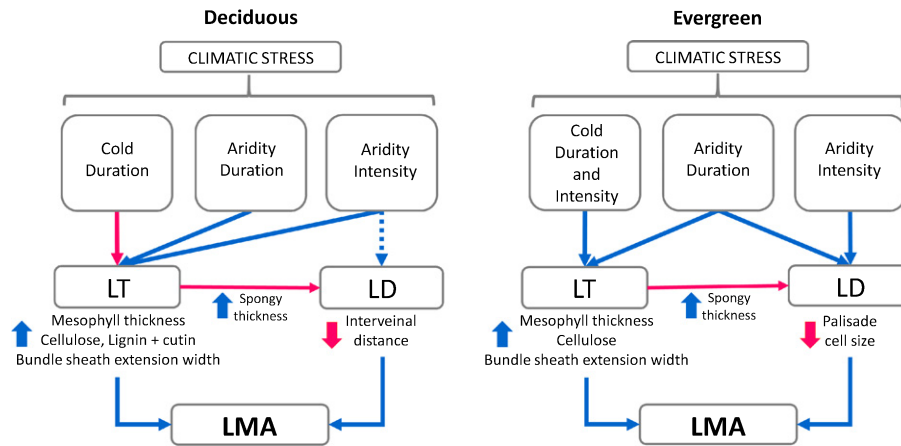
Deciduous

CLIMATIC STRESS

Cold Duration

Aridity Duration

Aridity Intensity

LT

Spongy thickness

LD

Mesophyll thickness
Cellulose, Lignin + cutin
Bundle sheath extension width

Interveinal distance

LMA

Evergreen

CLIMATIC STRESS

Cold Duration and Intensity

Aridity Duration

Aridity Intensity

LT

Spongy thickness

LD

Mesophyll thickness
Cellulose
Bundle sheath extension width

Palisade cell size

LMA